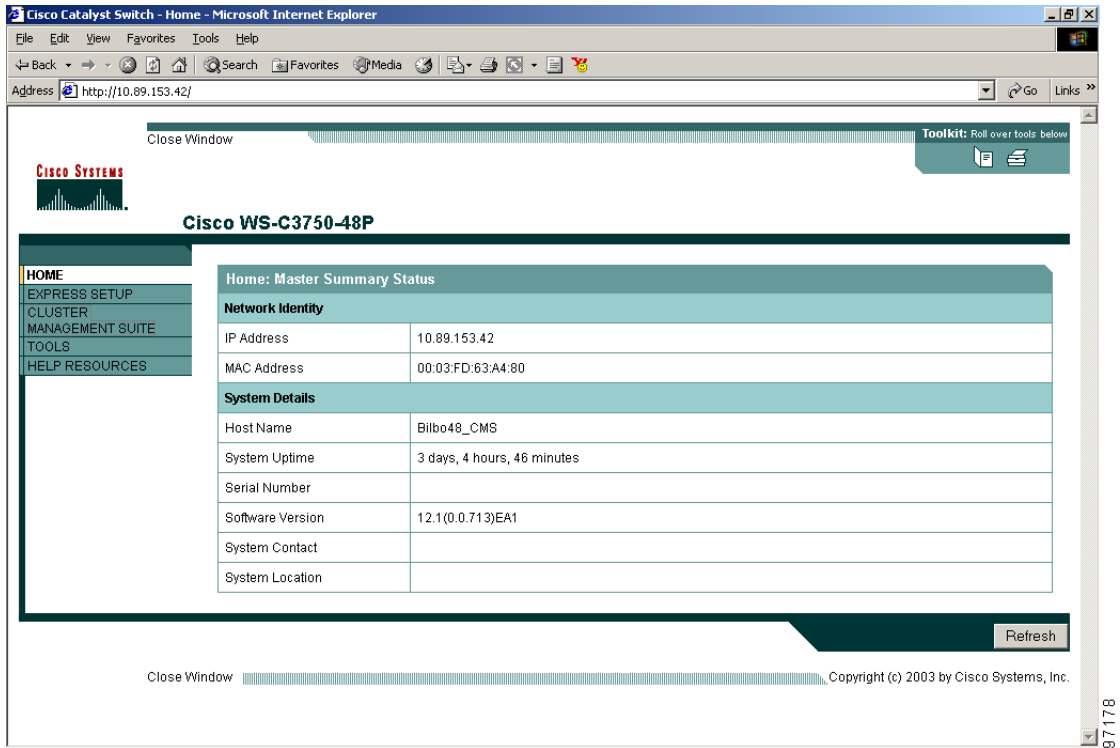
Cisco Catalyst Switch - Home - Microsoft Internet Explorer

File Edit View Favorites Tools Help

Back Search Favorites Media

Address http://10.89.153.42/

Go Links

Close Window

Toolkit: Roll over tools below

Cisco Systems

Cisco WS-C3750-48P

HOME
EXPRESS SETUP
CLUSTER MANAGEMENT SUITE
TOOLS
HELP RESOURCES

Home: Master Summary Status

| Network Identity | |
|---|---|
| IP Address | 10.89.153.42 |
| MAC Address | 00:03:FD:63:A4:80 |
| **System Details** | |
| Host Name | Bilbo48_CMS |
| System Uptime | 3 days, 4 hours, 46 minutes |
| Serial Number | |
| Software Version | 12.1(0.0.713)EA1 |
| System Contact | |
| System Location | |

Refresh

Close Window

Copyright (c) 2003 by Cisco Systems, Inc.

97178